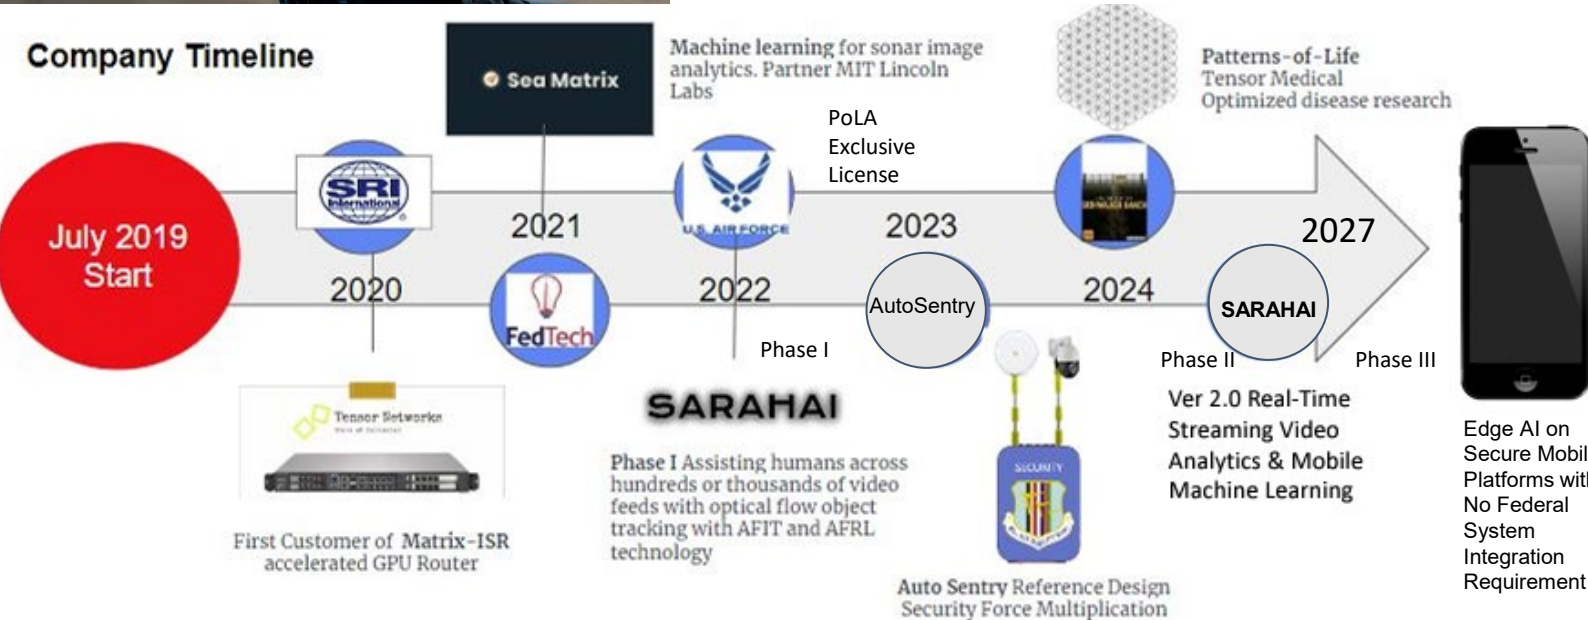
Company Timeline

July 2019 Start

SRI International

2020

Sea Matrix

Machine learning for sonar image analytics. Partner MIT Lincoln Labs

2021

FedTech

U.S. AIR FORCE

2022

PoLA Exclusive License

2023

AutoSentry

Patterns-of-Life Tensor Medical Optimized disease research

2024

2027

SARAHAI

Phase I

Phase II

Phase III

Tensor Networks

First Customer of Matrix-ISR accelerated GPU Router

SARAHAI

Phase I Assisting humans across hundreds or thousands of video feeds with optical flow object tracking with AFIT and AFRL technology

SECURITY

Auto Sentry Reference Design Security Force Multiplication

Ver 2.0 Real-Time Streaming Video Analytics & Mobile Machine Learning

Edge AI on Secure Mobil Platforms with No Federal System Integration Requirement